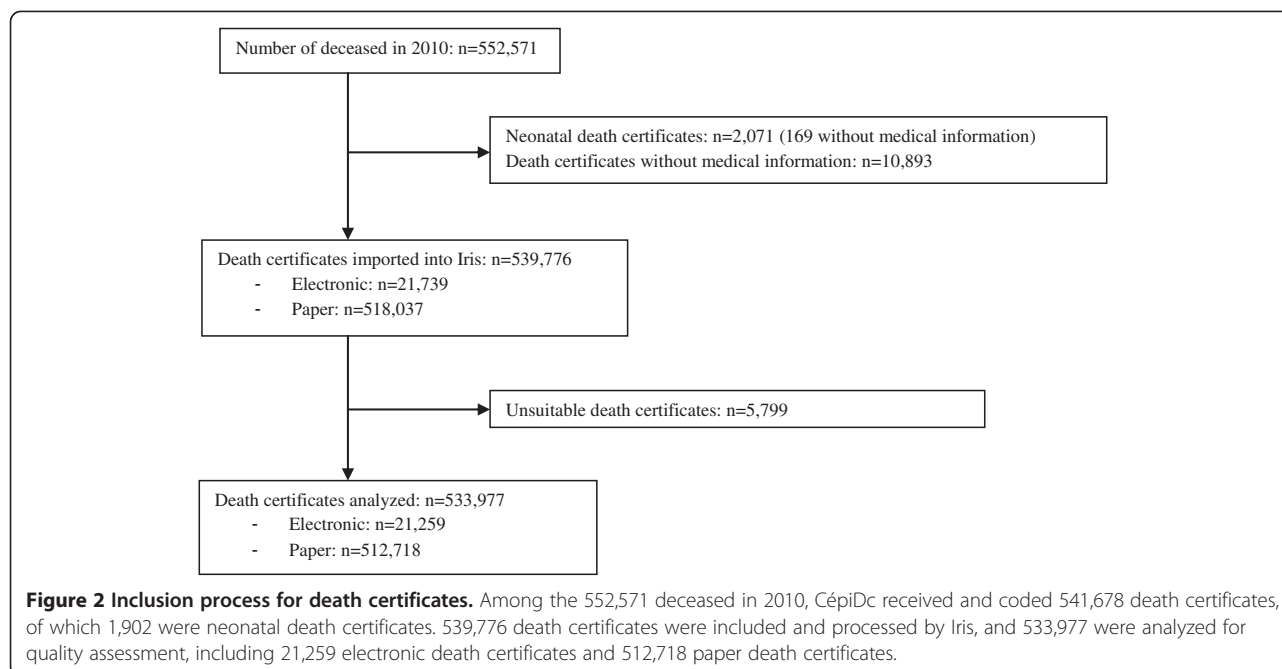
Number of deceased in 2010: n=552,571

Neonatal death certificates: n=2,071 (169 without medical information)
Death certificates without medical information: n=10,893

Death certificates imported into Iris: n=539,776
- Electronic: n=21,739
- Paper: n=518,037

Unsuitable death certificates: n=5,799

Death certificates analyzed: n=533,977
- Electronic: n=21,259
- Paper: n=512,718

**Figure 2 Inclusion process for death certificates.** Among the 552,571 deceased in 2010, CépiDc received and coded 541,678 death certificates, of which 1,902 were neonatal death certificates. 539,776 death certificates were included and processed by Iris, and 533,977 were analyzed for quality assessment, including 21,259 electronic death certificates and 512,718 paper death certificates.